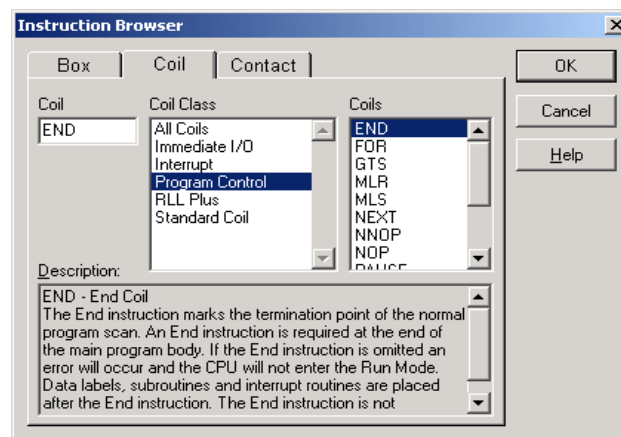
Instruction Browser

Box
Coil
Contact

OK
Cancel
Help

Coil
END

Coil Class
All Coils
Immediate I/O
Interrupt
Program Control
RLL Plus
Standard Coil

Coils
END
FOR
GTS
MLR
MLS
NEXT
NNOP
NOP
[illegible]

Description:
END - End Coil
The End instruction marks the termination point of the normal program scan. An End instruction is required at the end of the main program body. If the End instruction is omitted an error will occur and the CPU will not enter the Run Mode. Data labels, subroutines and interrupt routines are placed after the End instruction. The End instruction is not